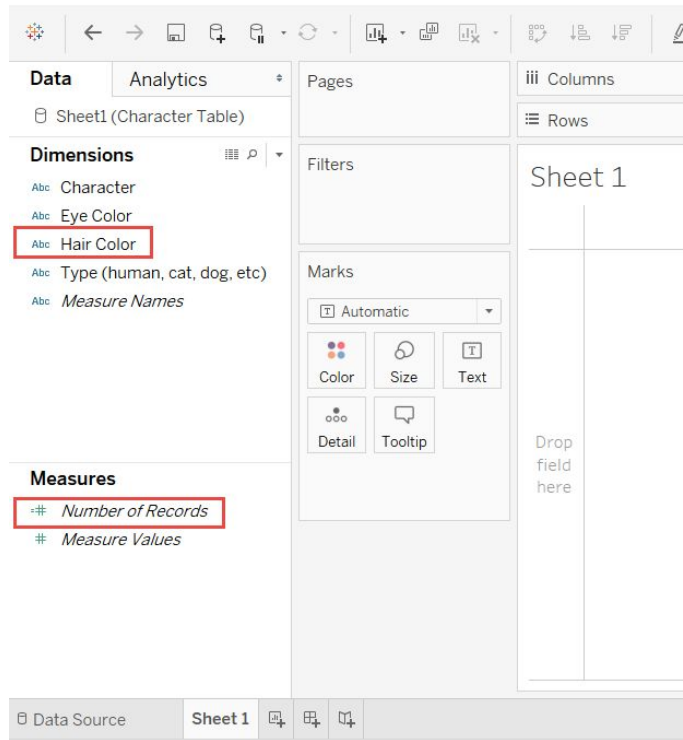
Data | Analytics

Sheet1 (Character Table)

Dimensions

Abc Character
Abc Eye Color
Abc Hair Color
Abc Type (human, cat, dog, etc)
Abc Measure Names

Measures

Number of Records
Measure Values

Pages

Filters

Marks

Automatic

Color | Size | Text
Detail | Tooltip

iii Columns

Rows

Sheet 1

Drop field here

Data Source | Sheet 1